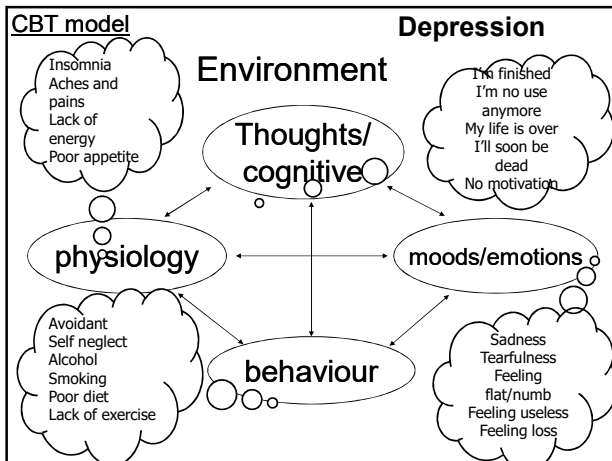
CBT model

Depression

Insomnia
Aches and pains
Lack of energy
Poor appetite

Environment

I'm finished
I'm no use anymore
My life is over
I'll soon be dead
No motivation

Thoughts/ cognitive

physiology

moods/emotions

behaviour

Avoidant
Self neglect
Alcohol
Smoking
Poor diet
Lack of exercise

Sadness
Tearfulness
Feeling flat/numb
Feeling useless
Feeling loss